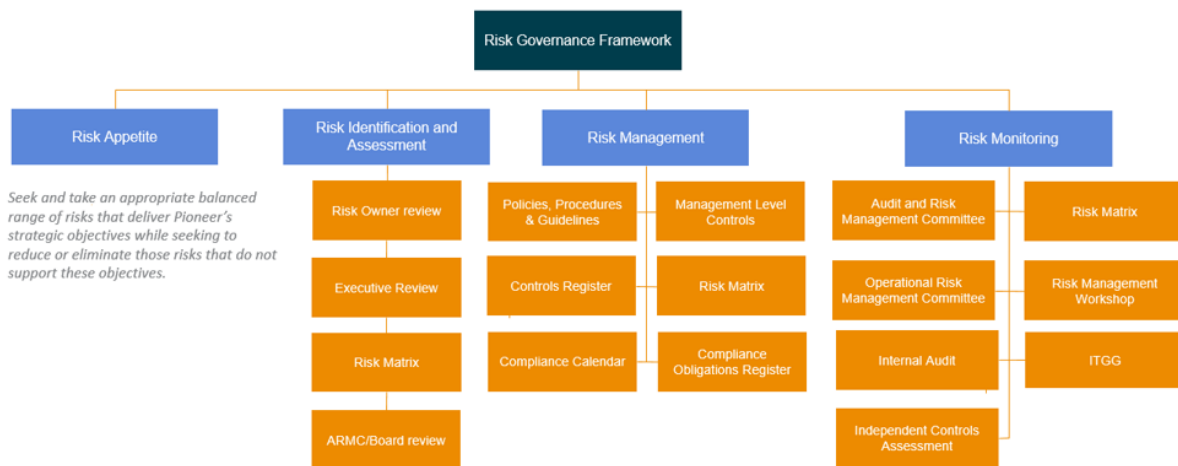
Risk Governance Framework

Risk Appetite

Seek and take an appropriate balanced range of risks that deliver Pioneer's strategic objectives while seeking to reduce or eliminate those risks that do not support these objectives.

Risk Identification and Assessment

Risk Owner review

Executive Review

Risk Matrix

ARMC/Board review

Risk Management

Policies, Procedures & Guidelines

Management Level Controls

Controls Register

Risk Matrix

Compliance Calendar

Compliance Obligations Register

Risk Monitoring

Audit and Risk Management Committee

Risk Matrix

Operational Risk Management Committee

Risk Management Workshop

Internal Audit

ITGG

Independent Controls Assessment